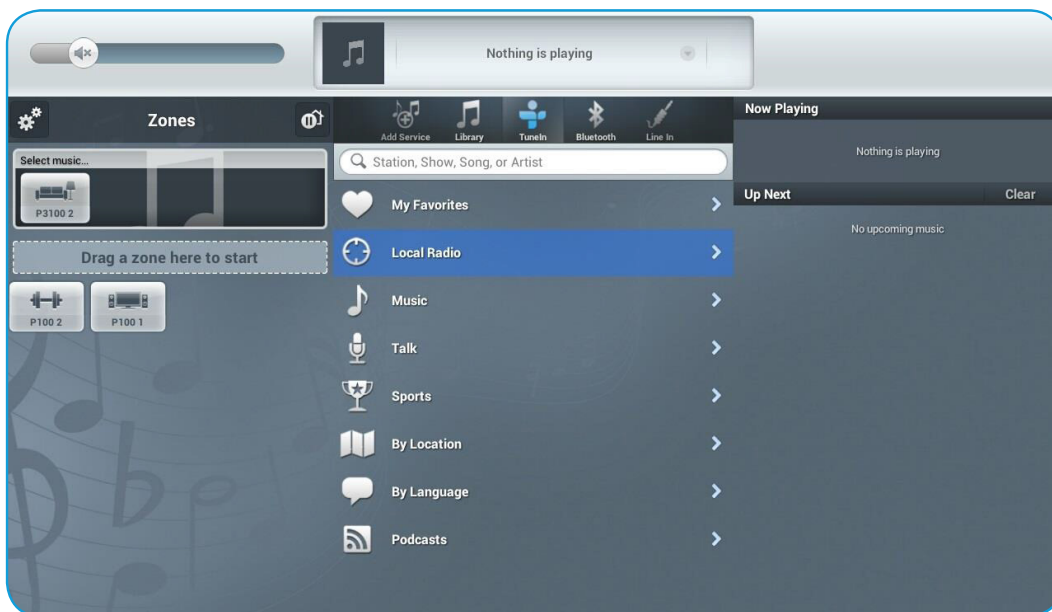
Nothing is playing

Zones

Select music...

P3100 2

Drag a zone here to start

P100 2

P100 1

Add Service

Library

TuneIn

Bluetooth

Line In

Station, Show, Song, or Artist

My Favorites

Local Radio

Music

Talk

Sports

By Location

By Language

Podcasts

Now Playing

Nothing is playing

Up Next

Clear

No upcoming music